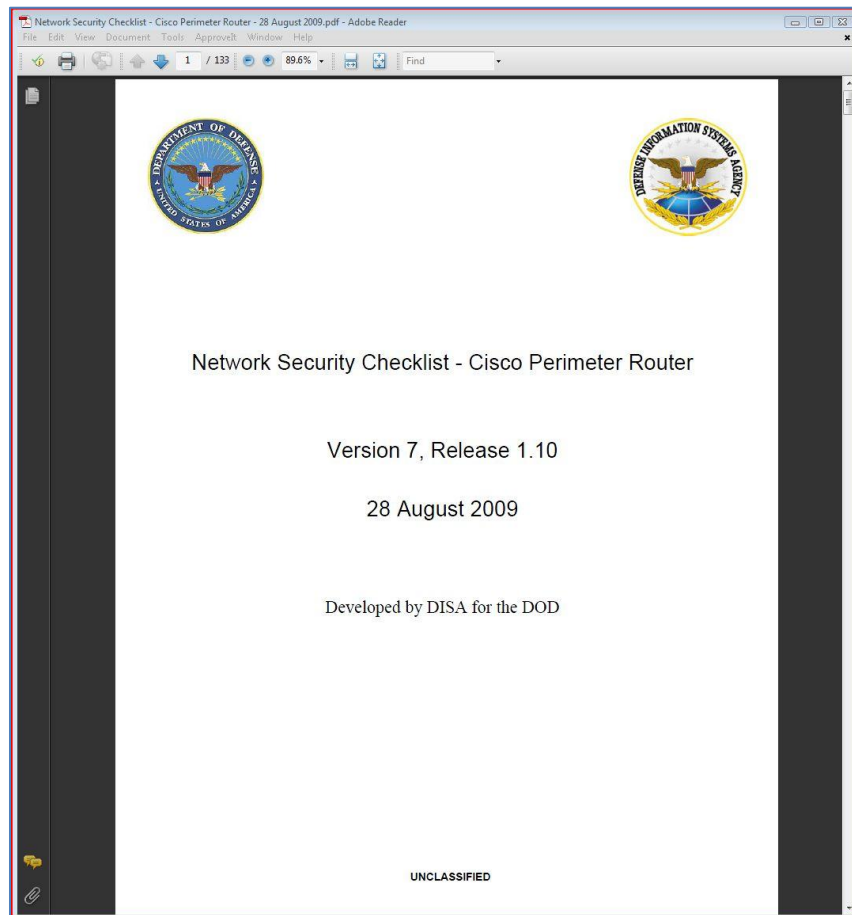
Network Security Checklist - Cisco Perimeter Router - 28 August 2009.pdf - Adobe Reader

File Edit View Document Tools ApproveIt Window Help

1 / 133 89.6% Find

DEPARTMENT OF DEFENSE UNITED STATES OF AMERICA

DEFENSE INFORMATION SYSTEMS AGENCY

Network Security Checklist - Cisco Perimeter Router

Version 7, Release 1.10

28 August 2009

Developed by DISA for the DOD

UNCLASSIFIED